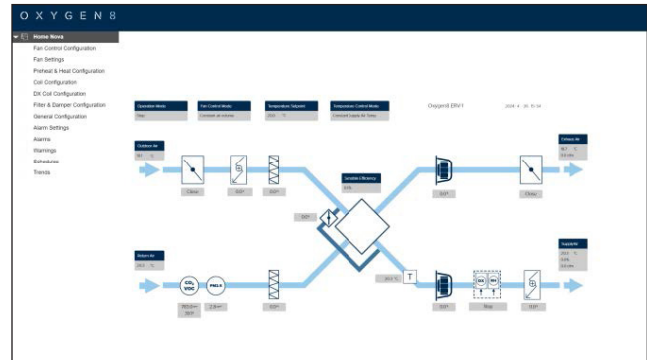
O X Y G E N 8

Home Nova
Fan Control Configuration
Fan Settings
Preheat & Heat Configuration
Coil Configuration
DX Coil Configuration
Filter & Damper Configuration
General Configuration
Alarm Settings
Alarms
Warnings
Schedules
Trends

Operation Mode
Stop

Fan Control Mode
Constant air volume

Temperature Setpoint
20.0 °C

Temperature Control Mode
Constant supply Air Temp.

Oxygen8 ERV1

2024 - 4 - 30 10:34

Outdoor Air
19.1 °C

Exhaust Air
18.7 °C
0.0
0.0 cfm

Close
0.0 P
0.0 P
0.0 P
Sensible Efficiency
0.0%
0.0 P
0.0 P
Close

Return Air
20.3 °C

Supply Air
20.0 °C
0.0%
0.0 cfm

$CO_2$
VOC
PM2.5
PM2.5
0.0 P
0.0 P
20.0 °C
T
0.0 P
Stop
0.0 P